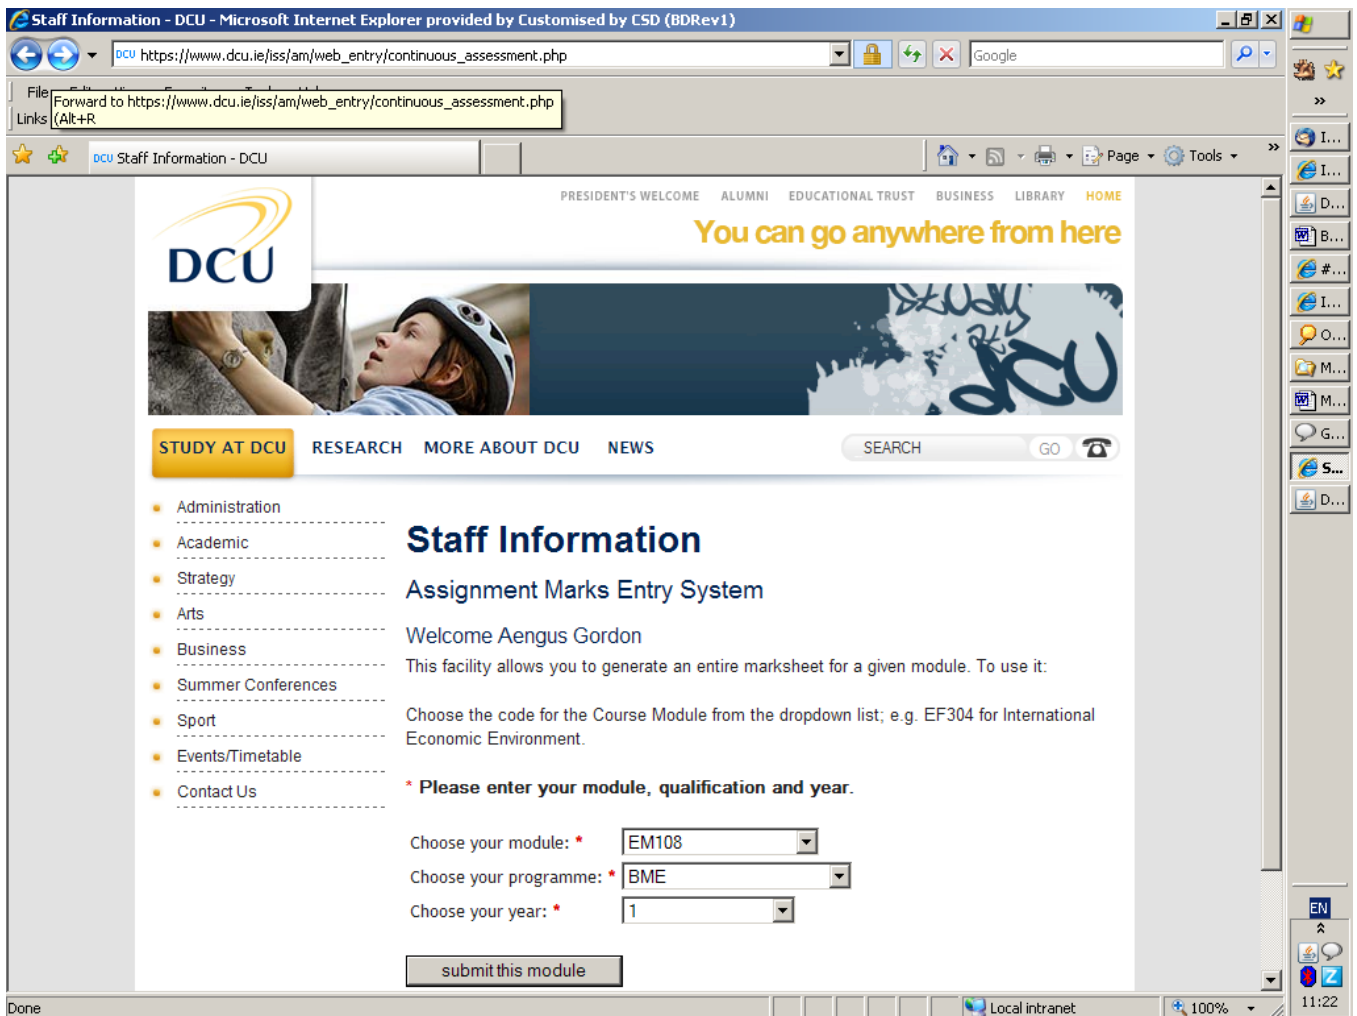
Staff Information - DCU - Microsoft Internet Explorer provided by Customised by CSD (BDRev1)

https://www.dcu.ie/iss/am/web_entry/continuous_assessment.php

Google

File

Forward to https://www.dcu.ie/iss/am/web_entry/continuous_assessment.php (Alt+R

Links

Staff Information - DCU

Page Tools

I... I... D... B... #... I... O... M... M... G... S... D...

PRESIDENT'S WELCOME ALUMNI EDUCATIONAL TRUST BUSINESS LIBRARY HOME

DCU

You can go anywhere from here

STUDY AT DCU RESEARCH MORE ABOUT DCU NEWS SEARCH GO

Administration
Academic
Strategy
Arts
Business
Summer Conferences
Sport
Events/Timetable
Contact Us

Staff Information

Assignment Marks Entry System

Welcome Aengus Gordon

This facility allows you to generate an entire marksheet for a given module. To use it:

Choose the code for the Course Module from the dropdown list; e.g. EF304 for International Economic Environment.

* Please enter your module, qualification and year.

Choose your module: * EM108
Choose your programme: * BME
Choose your year: * 1

submit this module

Done

Local intranet

100%

EN

11:22